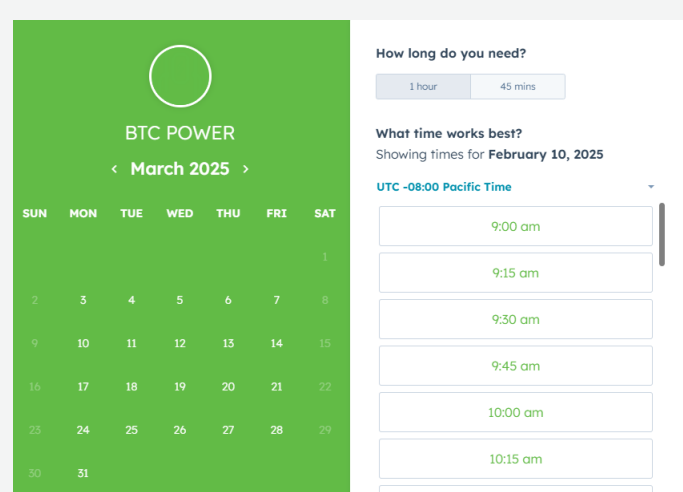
BTC POWER

‹ March 2025 ›

| SUN | MON | TUE | WED | THU | FRI | SAT |
|---|---|---|---|---|---|---|
| | | | | | | 1 |
| 2 | 3 | 4 | 5 | 6 | 7 | 8 |
| 9 | 10 | 11 | 12 | 13 | 14 | 15 |
| 16 | 17 | 18 | 19 | 20 | 21 | 22 |
| 23 | 24 | 25 | 26 | 27 | 28 | 29 |
| 30 | 31 | | | | | |

How long do you need?

1 hour | 45 mins

What time works best?

Showing times for **February 10, 2025**

UTC -08:00 Pacific Time

9:00 am

9:15 am

9:30 am

9:45 am

10:00 am

10:15 am